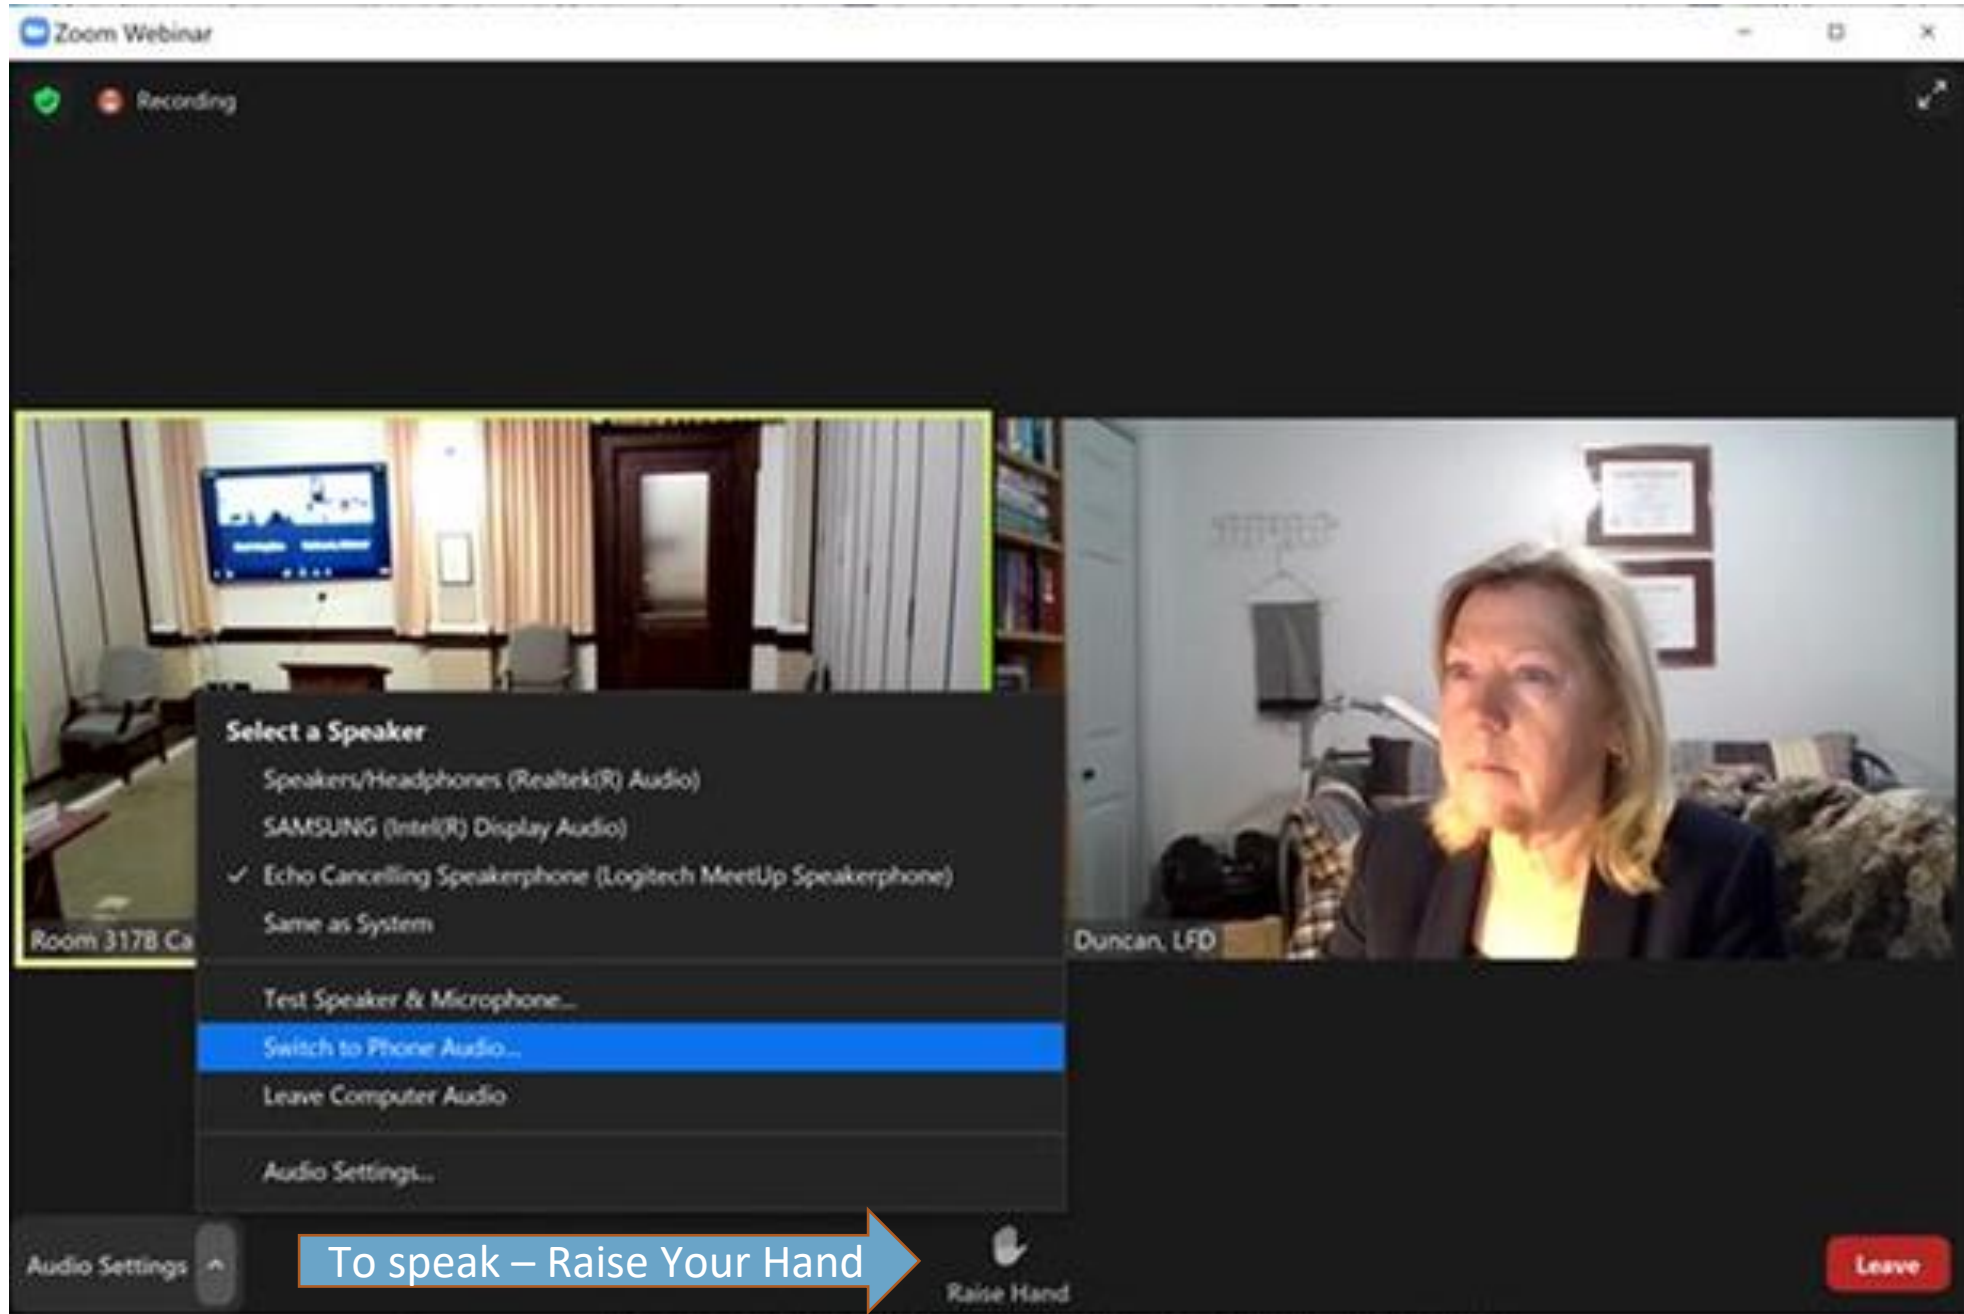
Zoom Webinar

Recording

Room 317B Ca

Duncan, LFD

Select a Speaker
Speakers/Headphones (Realtek(R) Audio)
SAMSUNG (Intel(R) Display Audio)
✓ Echo Cancelling Speakerphone (Logitech MeetUp Speakerphone)
Same as System

Test Speaker & Microphone...
Switch to Phone Audio...
Leave Computer Audio

Audio Settings...

Audio Settings

To speak – Raise Your Hand

Raise Hand

Leave